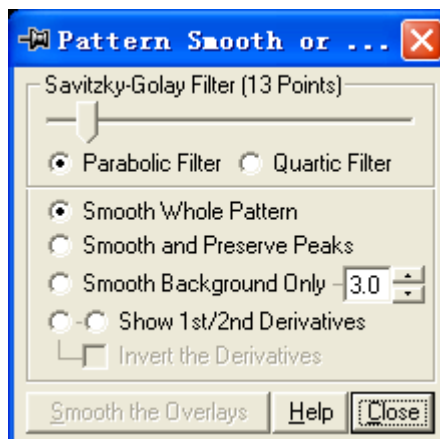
Pattern Smooth or ...

Savitzky-Golay Filter (13 Points)

Parabolic Filter
Quartic Filter

Smooth Whole Pattern
Smooth and Preserve Peaks
Smooth Background Only 3.0
Show 1st/2nd Derivatives
Invert the Derivatives

Smooth the Overlays
Help
Close